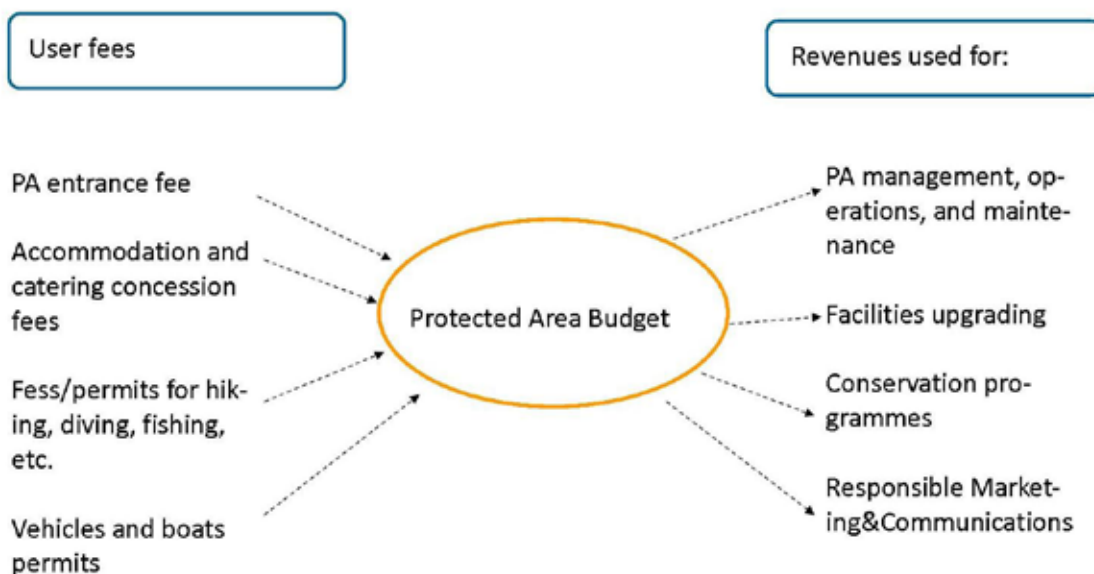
User fees

Revenues used for:

PA entrance fee

Accommodation and catering concession fees

Fess/permits for hiking, diving, fishing, etc.

Vehicles and boats permits

Protected Area Budget

PA management, operations, and maintenance

Facilities upgrading

Conservation programmes

Responsible Marketing&Communications